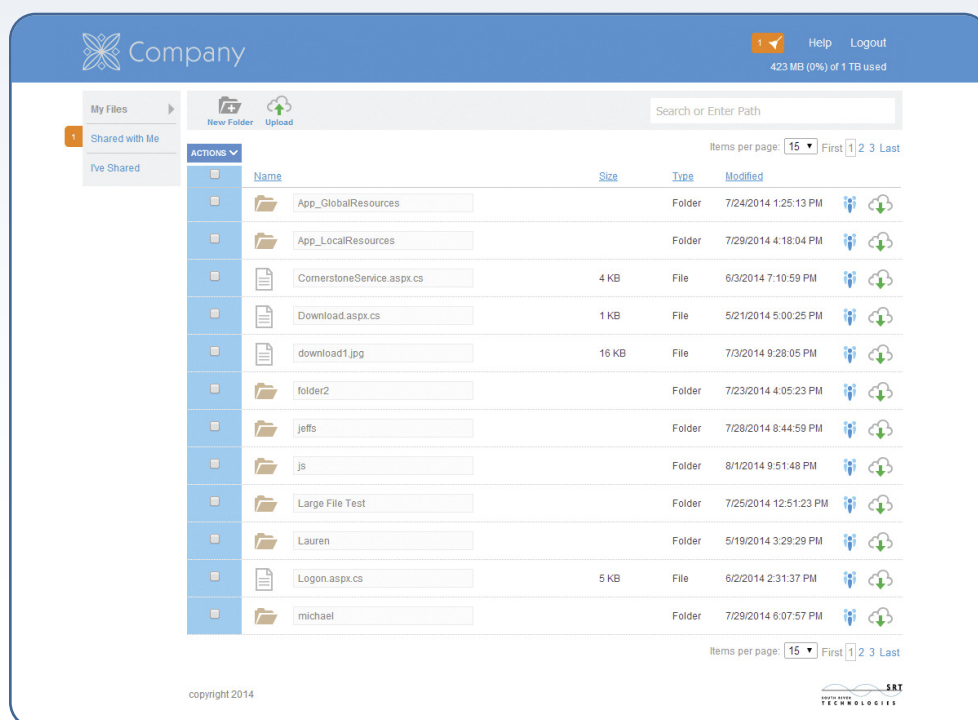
Company

1 Help Logout
423 MB (0%) of 1 TB used

My Files
1 Shared with Me
I've Shared

New Folder Upload

Search or Enter Path

ACTIONS

Items per page: 15 First 1 2 3 Last

| | Name | Size | Type | Modified |
|---|---|---|---|---|
| | App_GlobalResources | | Folder | 7/24/2014 1:25:13 PM |
| | App_LocalResources | | Folder | 7/29/2014 4:18:04 PM |
| | CornerstoneService.aspx.cs | 4 KB | File | 6/3/2014 7:10:59 PM |
| | Download.aspx.cs | 1 KB | File | 5/21/2014 5:00:25 PM |
| | download1.jpg | 16 KB | File | 7/3/2014 9:28:05 PM |
| | folder2 | | Folder | 7/23/2014 4:05:23 PM |
| | jeffs | | Folder | 7/28/2014 8:44:59 PM |
| | js | | Folder | 8/1/2014 9:51:48 PM |
| | Large File Test | | Folder | 7/25/2014 12:51:23 PM |
| | Lauren | | Folder | 5/19/2014 3:29:29 PM |
| | Logon.aspx.cs | 5 KB | File | 6/2/2014 2:31:37 PM |
| | michael | | Folder | 7/29/2014 6:07:57 PM |

Items per page: 15 First 1 2 3 Last

copyright 2014

SRT
SOUTH RIVER TECHNOLOGIES